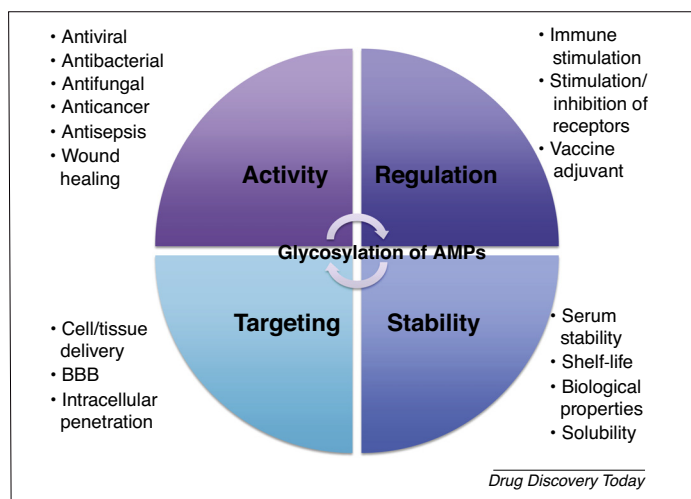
• Antiviral
• Antibacterial
• Antifungal
• Anticancer
• Antisepsis
• Wound healing

• Immune stimulation
• Stimulation/ inhibition of receptors
• Vaccine adjuvant

Activity

Regulation

Glycosylation of AMPs

Targeting

Stability

• Cell/tissue delivery
• BBB
• Intracellular penetration

• Serum stability
• Shelf-life
• Biological properties
• Solubility

Drug Discovery Today